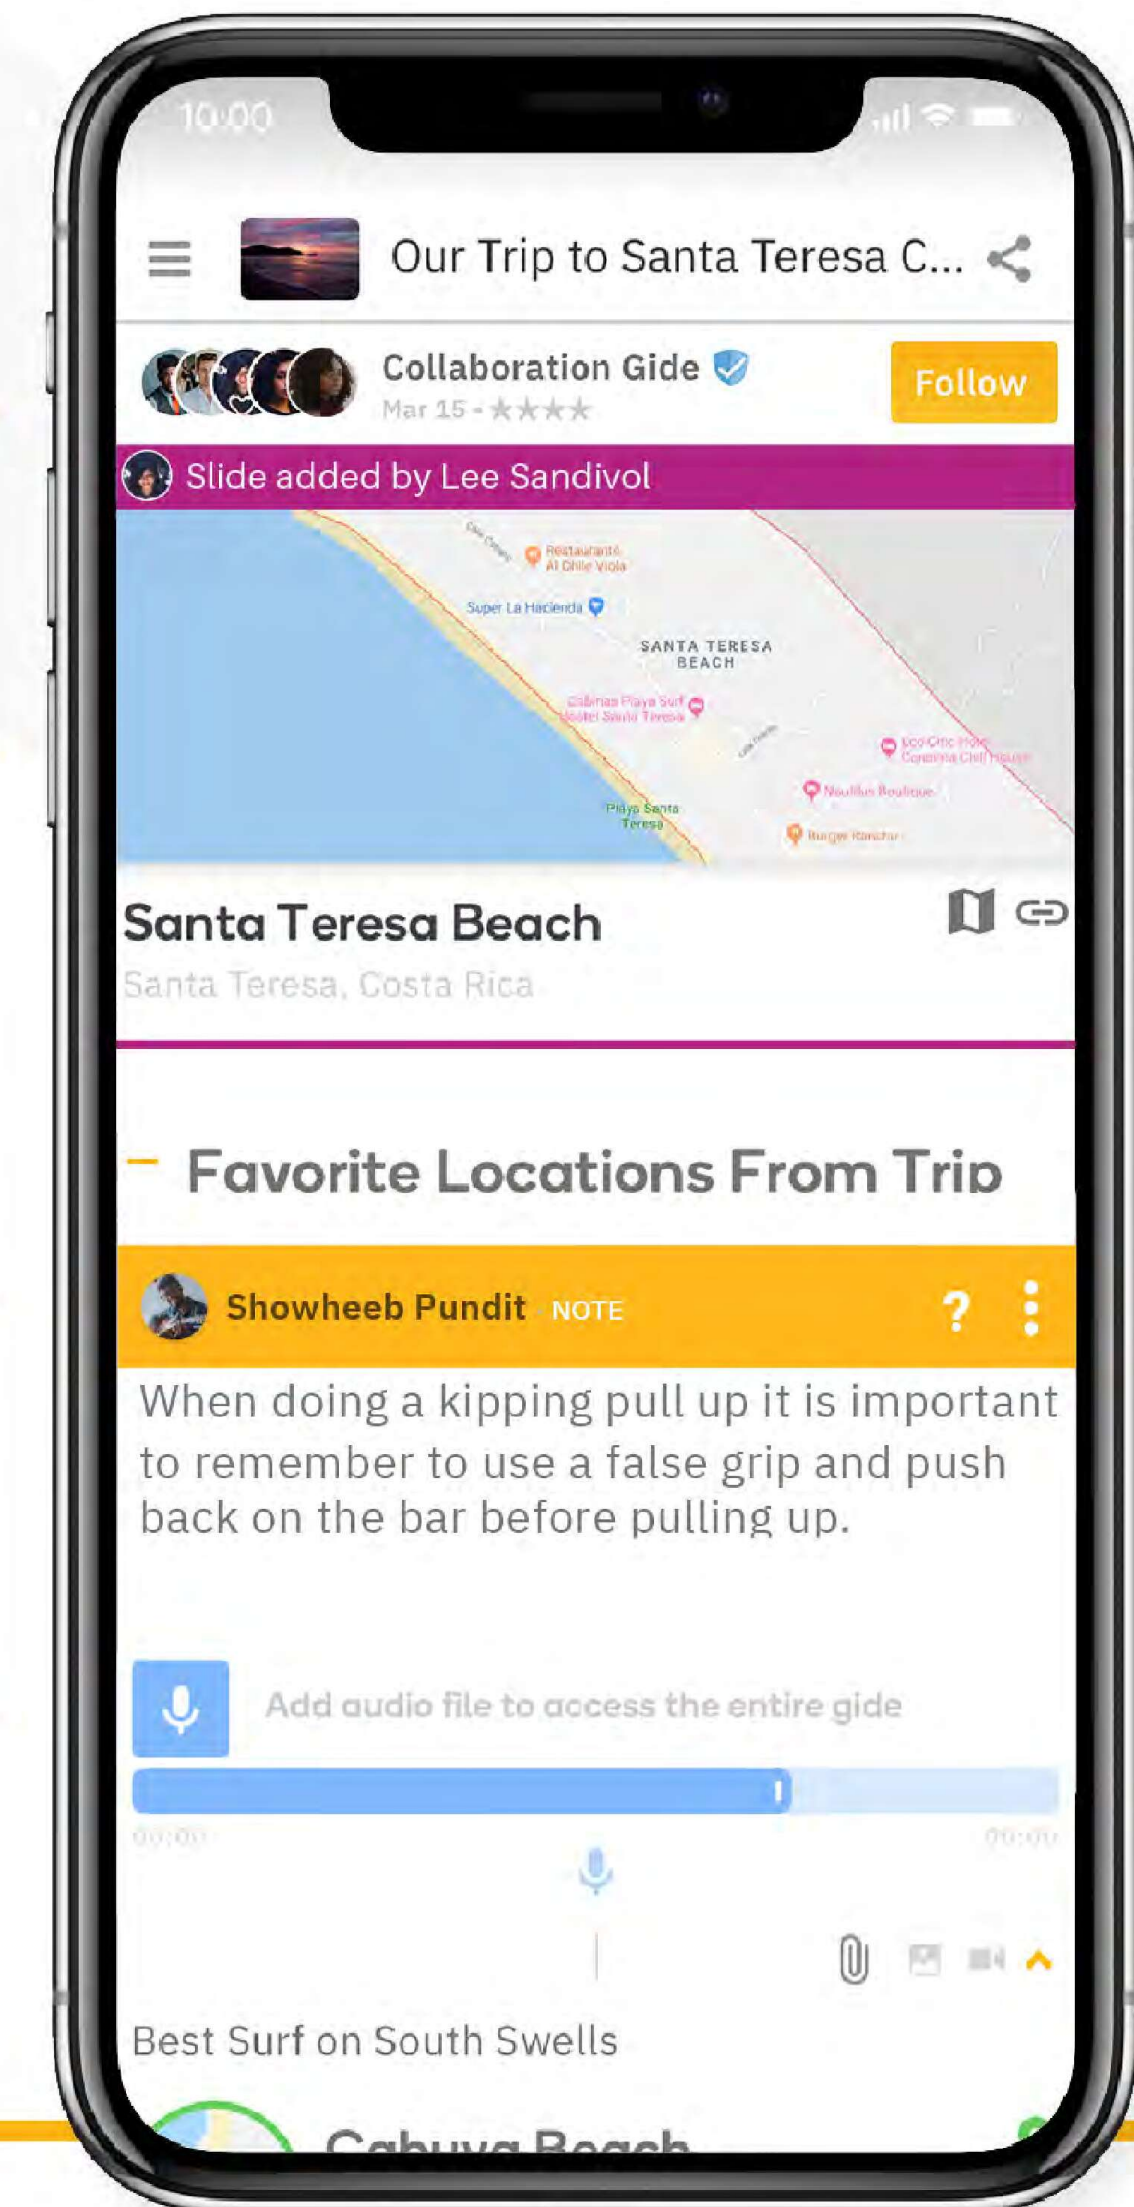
10:00

Our Trip to Santa Teresa C...

Collaboration Gide
Mar 15 - ★★★★

Follow

Slide added by Lee Sandivol

Restaurante Al Chile Viola
Super La Hacienda
SANTA TERESA BEACH
Cabinas Playa Surf Hostel Santa Teresa
Playa Santa Teresa
Eco Chic Hotel
Nautilus Boutique
Burger Rancho

Santa Teresa Beach
Santa Teresa, Costa Rica

Favorite Locations From Trip

Showheeb Pundit NOTE

When doing a kipping pull up it is important to remember to use a false grip and push back on the bar before pulling up.

Add audio file to access the entire gide

00:00
00:00

Best Surf on South Swells

Cabuya Beach